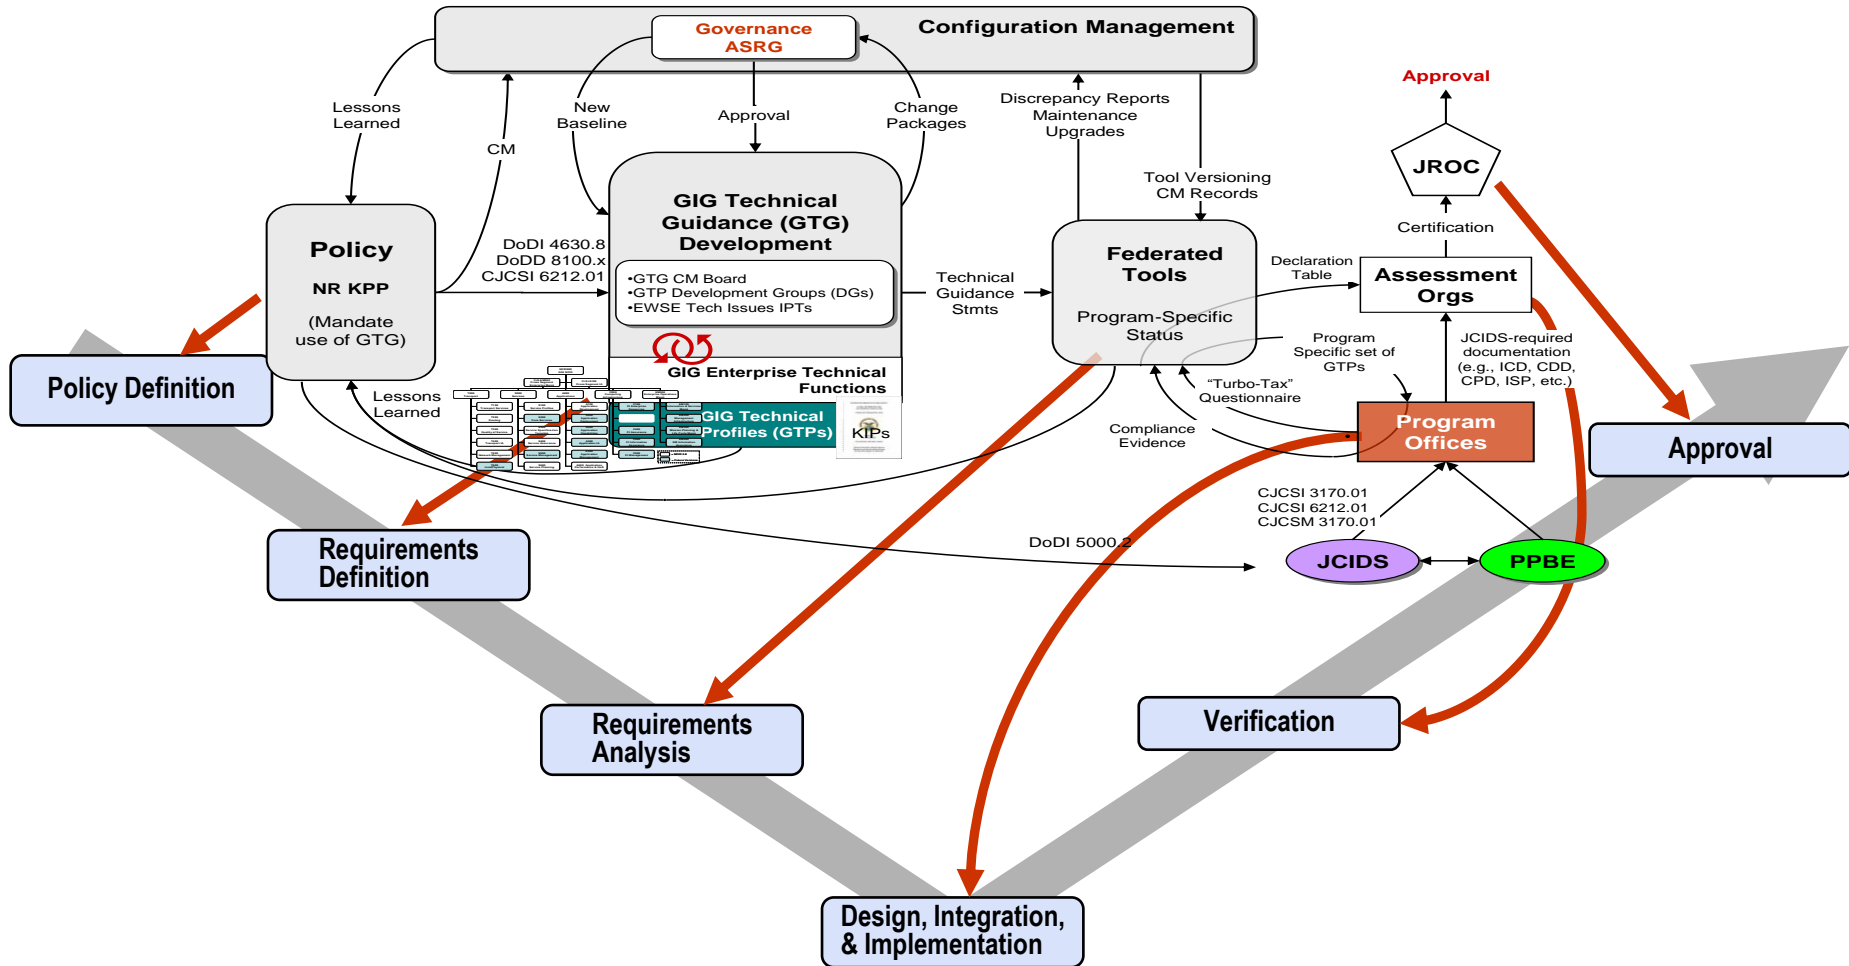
Configuration Management

Governance
ASRG

Lessons Learned

New Baseline

Approval

Change Packages

Discrepancy Reports
Maintenance
Upgrades

Approval

CM

Tool Versioning
CM Records

JROC

GIG Technical Guidance (GTG) Development

Policy

NR KPP

(Mandate use of GTG)

DoDI 4630.8
DoDD 8100.x
CJCSI 6212.01

•GTG CM Board
•GTP Development Groups (DGs)
•EWSE Tech Issues IPTs

Technical Guidance Stmts

Federated Tools

Program-Specific Status

Declaration Table

Certification

Assessment Orgs

GIG Enterprise Technical Functions

GIG Technical Profiles (GTPs)

KIPs

Lessons Learned

Program Specific set of GTPs

"Turbo-Tax" Questionnaire

JCIDS-required documentation (e.g., ICD, CDD, CPD, ISP, etc.)

Compliance Evidence

Program Offices

Policy Definition

Approval

CJCSI 3170.01
CJCSI 6212.01
CJCSM 3170.01

Requirements Definition

DoDI 5000.2

JCIDS

PPBE

Requirements Analysis

Verification

Design, Integration, & Implementation